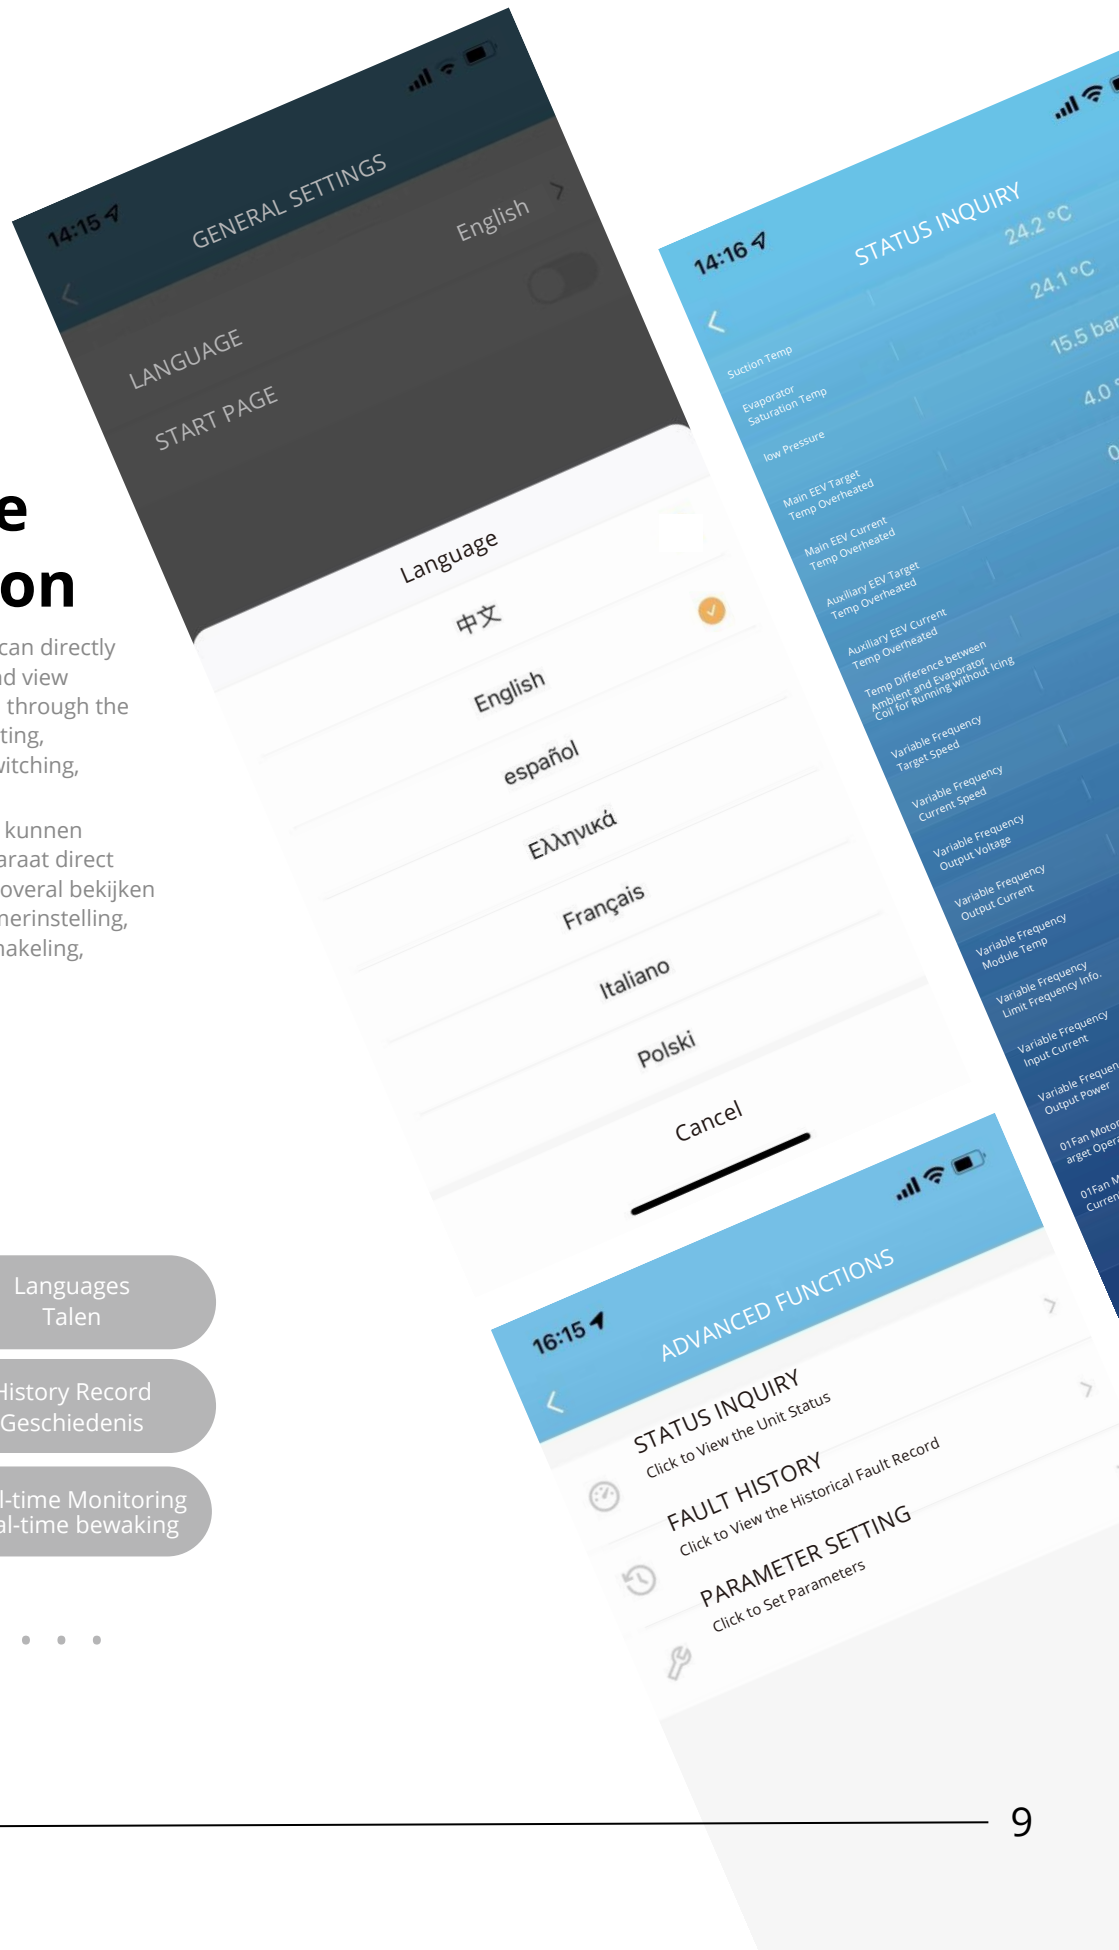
e
on

can directly
d view
through the
ting,
vitching,

kunnen
araat direct
overal bekijken
nerinstelling,
nakeling,

Languages
Talen

History Record
Geschiedenis

l-time Monitoring
al-time bewaking

14:15
GENERAL SETTINGS
LANGUAGE
English
START PAGE

Language
中文
English
español
Ελληνικά
Français
Italiano
Polski
Cancel

14:16
STATUS INQUIRY
Suction Temp 24.2 °C
Evaporator Saturation Temp 24.1 °C
low Pressure 15.5 bar
Main EEV Target Temp Overheated 4.0
Main EEV Current Temp Overheated 0
Auxiliary EEV Target Temp Overheated
Auxiliary EEV Current Temp Overheated
Temp Difference between Ambient and Evaporator Coil for Running without Icing
Variable Frequency Target Speed
Variable Frequency Current Speed
Variable Frequency Output Voltage
Variable Frequency Output Current
Variable Frequency Module Temp
Variable Frequency Limit Frequency Info.
Variable Frequency Input Current
Variable Frequen Output Power
01Fan Motor arget Opera
01Fan M Curren

16:15
ADVANCED FUNCTIONS
STATUS INQUIRY
Click to View the Unit Status
FAULT HISTORY
Click to View the Historical Fault Record
PARAMETER SETTING
Click to Set Parameters

9